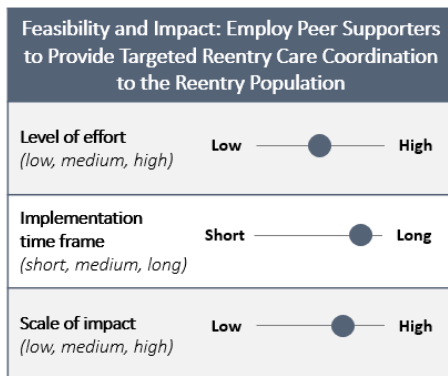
Feasibility and Impact: Employ Peer Supporters to Provide Targeted Reentry Care Coordination to the Reentry Population

Level of effort
(low, medium, high)

Low High

Implementation time frame
(short, medium, long)

Short Long

Scale of impact
(low, medium, high)

Low High